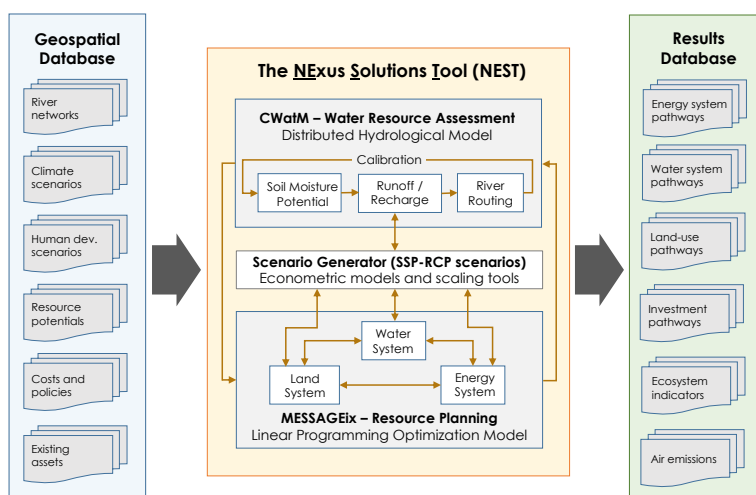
Geospatial Database

River networks

Climate scenarios

Human dev. scenarios

Resource potentials

Costs and policies

Existing assets

The NExus Solutions Tool (NEST)

CWatM – Water Resource Assessment
Distributed Hydrological Model

Calibration

Soil Moisture Potential

Runoff / Recharge

River Routing

Scenario Generator (SSP-RCP scenarios)
Econometric models and scaling tools

Water System

Land System

Energy System

MESSAGEix – Resource Planning
Linear Programming Optimization Model

Results Database

Energy system pathways

Water system pathways

Land-use pathways

Investment pathways

Ecosystem indicators

Air emissions